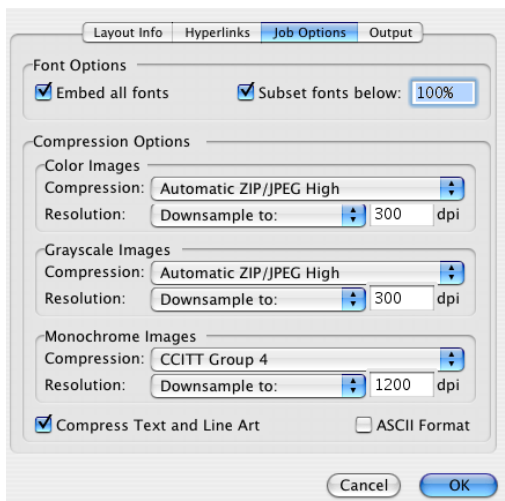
Layout Info | Hyperlinks | Job Options | Output

Font Options
Embed all fonts
Subset fonts below: 100%

Compression Options
Color Images
Compression: Automatic ZIP/JPEG High
Resolution: Downsample to: 300 dpi

Grayscale Images
Compression: Automatic ZIP/JPEG High
Resolution: Downsample to: 300 dpi

Monochrome Images
Compression: CCITT Group 4
Resolution: Downsample to: 1200 dpi

Compress Text and Line Art
ASCII Format

Cancel
OK